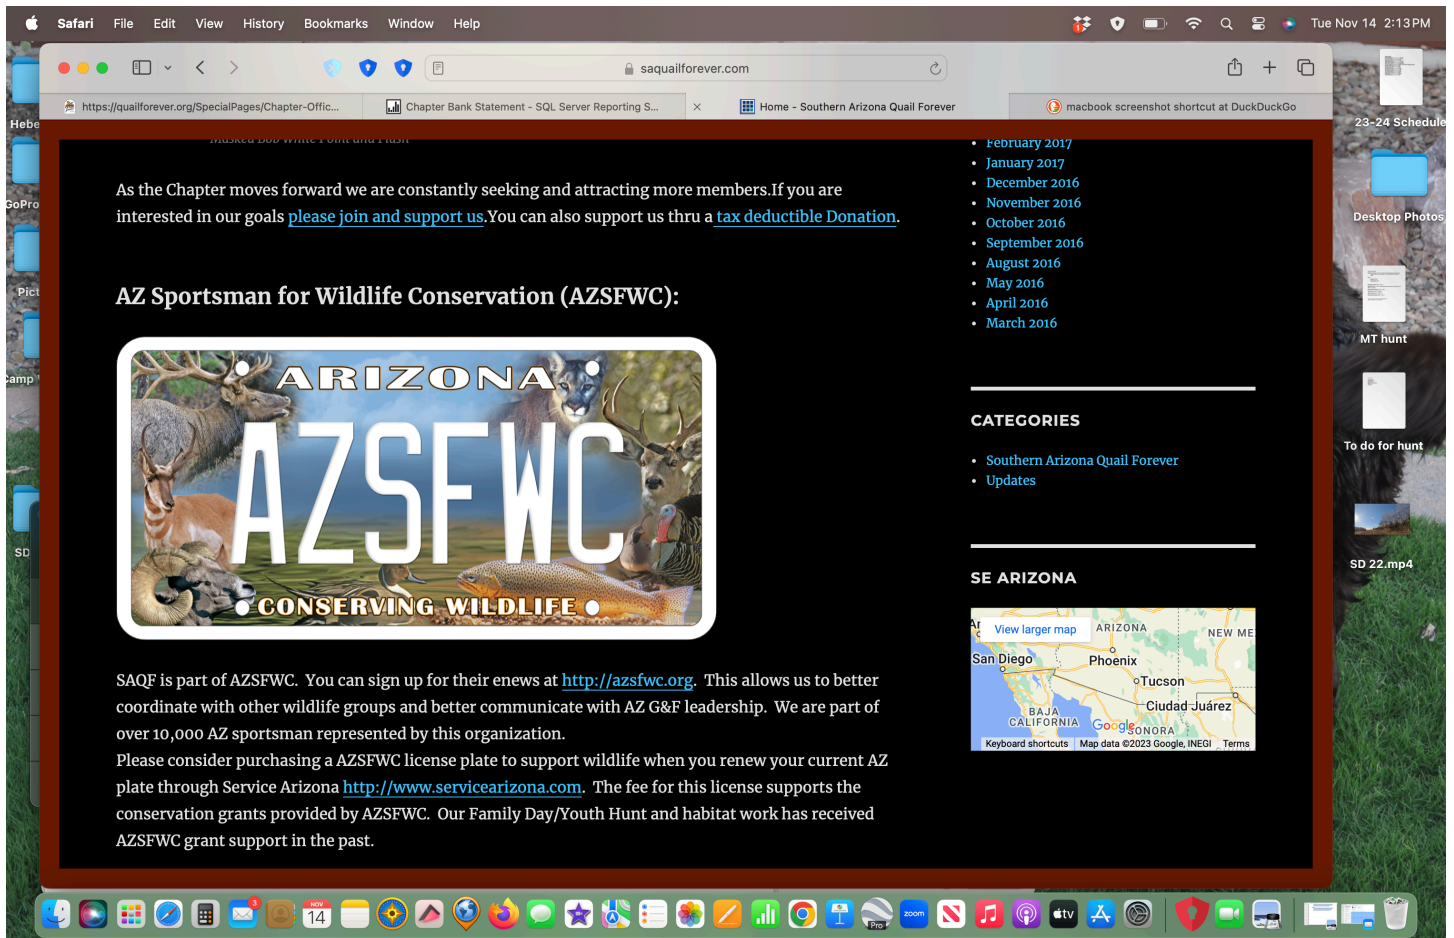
Safari File Edit View History Bookmarks Window Help

Tue Nov 14 2:13 PM

saquailforever.com

https://quailforever.org/SpecialPages/Chapter-Offic...

Chapter Bank Statement - SQL Server Reporting S...

Home - Southern Arizona Quail Forever

macbook screenshot shortcut at DuckDuckGo

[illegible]

As the Chapter moves forward we are constantly seeking and attracting more members.If you are interested in our goals please join and support us.You can also support us thru a tax deductible Donation.

AZ Sportsman for Wildlife Conservation (AZSFWC):

ARIZONA
AZSFWC
CONSERVING WILDLIFE

SAQF is part of AZSFWC. You can sign up for their enews at http://azsfwc.org. This allows us to better coordinate with other wildlife groups and better communicate with AZ G&F leadership. We are part of over 10,000 AZ sportsman represented by this organization.
Please consider purchasing a AZSFWC license plate to support wildlife when you renew your current AZ plate through Service Arizona http://www.servicearizona.com. The fee for this license supports the conservation grants provided by AZSFWC. Our Family Day/Youth Hunt and habitat work has received AZSFWC grant support in the past.

- February 2017
- January 2017
- December 2016
- November 2016
- October 2016
- September 2016
- August 2016
- May 2016
- April 2016
- March 2016

CATEGORIES

- Southern Arizona Quail Forever
- Updates

SE ARIZONA

View larger map
ARIZONA
NEW ME
San Diego
Phoenix
Tucson
BAJA CALIFORNIA
Ciudad Juárez
Google
SONORA
Keyboard shortcuts Map data ©2023 Google, INEGI Terms

Hebe
GoPro
Pict
amp
SD
23-24 Schedule
Desktop Photos
MT hunt
To do for hunt
SD 22.mp4

NOV 14